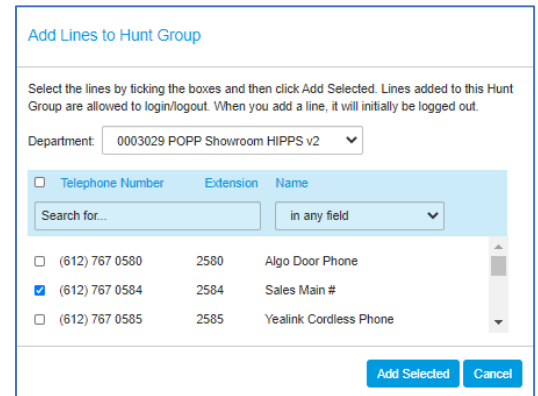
Add Lines to Hunt Group

Select the lines by ticking the boxes and then click Add Selected. Lines added to this Hunt Group are allowed to login/logout. When you add a line, it will initially be logged out.

Department: 0003029 POPP Showroom HIPPS v2

| | Telephone Number | Extension | Name |
|---|---|---|---|
| | Search for... | | in any field |
| ☐ | (612) 767 0580 | 2580 | Algo Door Phone |
| ☑ | (612) 767 0584 | 2584 | Sales Main # |
| ☐ | (612) 767 0585 | 2585 | Yealink Cordless Phone |

Add Selected Cancel